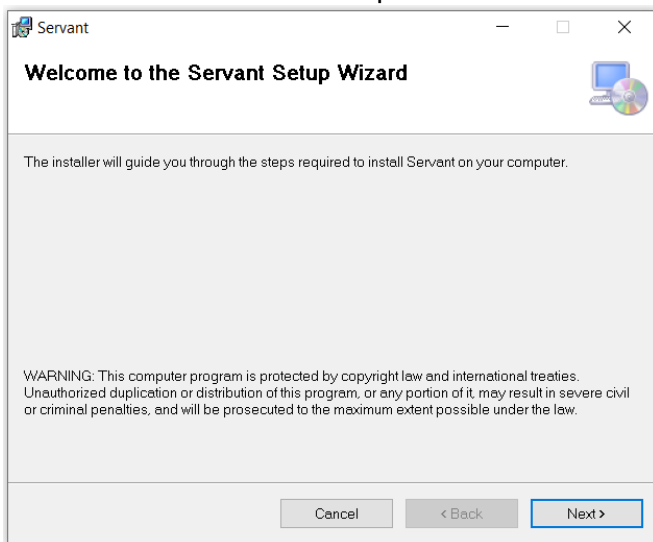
Servant

Welcome to the Servant Setup Wizard

The installer will guide you through the steps required to install Servant on your computer.

WARNING: This computer program is protected by copyright law and international treaties. Unauthorized duplication or distribution of this program, or any portion of it, may result in severe civil or criminal penalties, and will be prosecuted to the maximum extent possible under the law.

Cancel

< Back

Next >